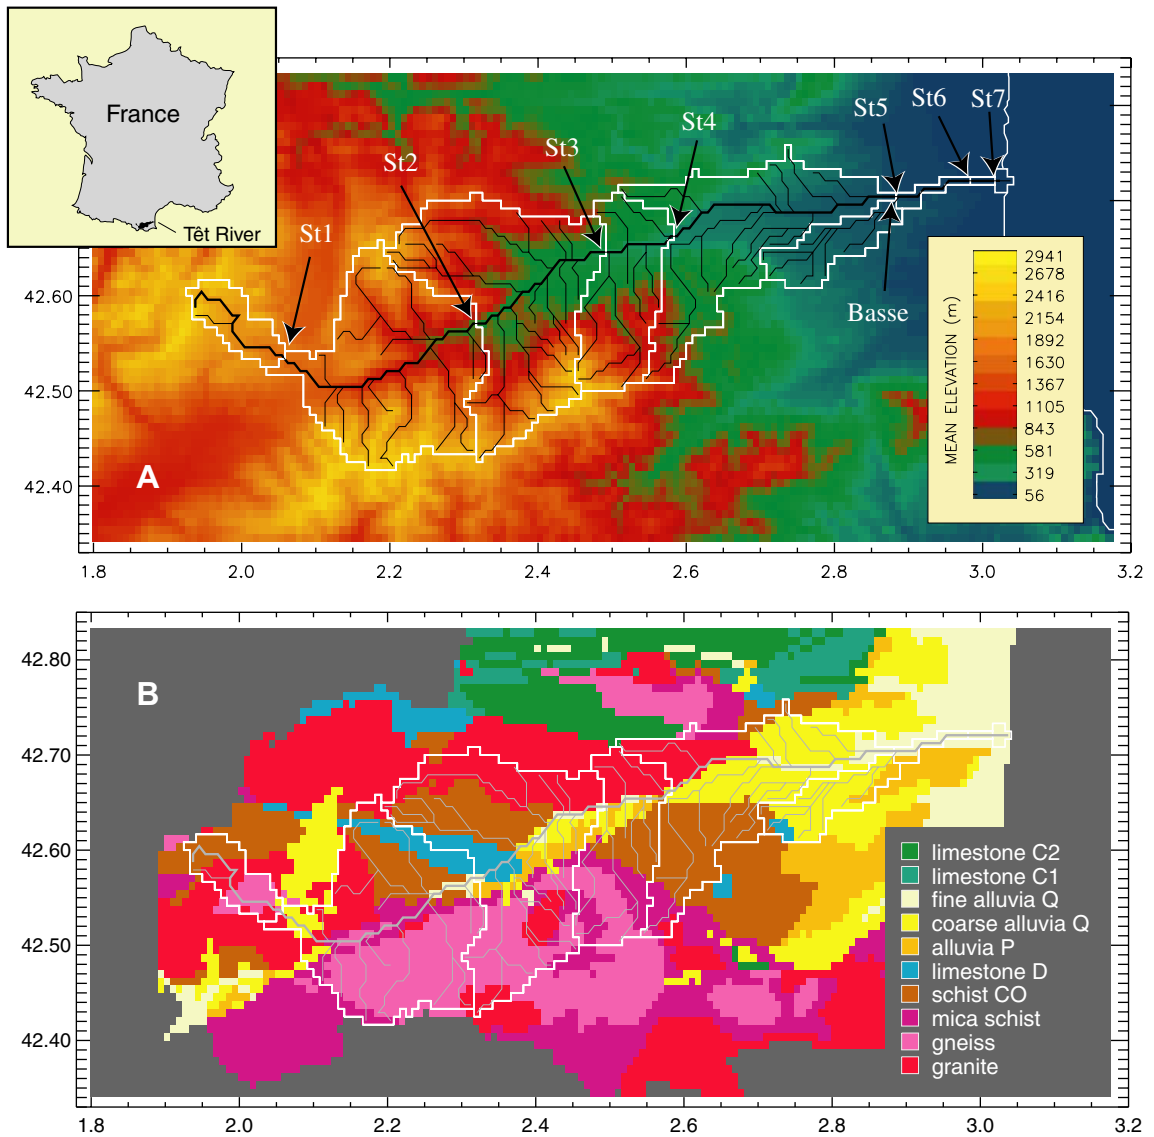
France

Têt River

St1
St2
St3
St4
St5
St6
St7
Basse

MEAN ELEVATION (m)
2941
2678
2416
2154
1892
1630
1367
1105
843
581
319
56

42.60
42.50
42.40

A

1.8
2.0
2.2
2.4
2.6
2.8
3.0
3.2

B

42.80
42.70
42.60
42.50
42.40

limestone C2
limestone C1
fine alluvia Q
coarse alluvia Q
alluvia P
limestone D
schist CO
mica schist
gneiss
granite

1.8
2.0
2.2
2.4
2.6
2.8
3.0
3.2